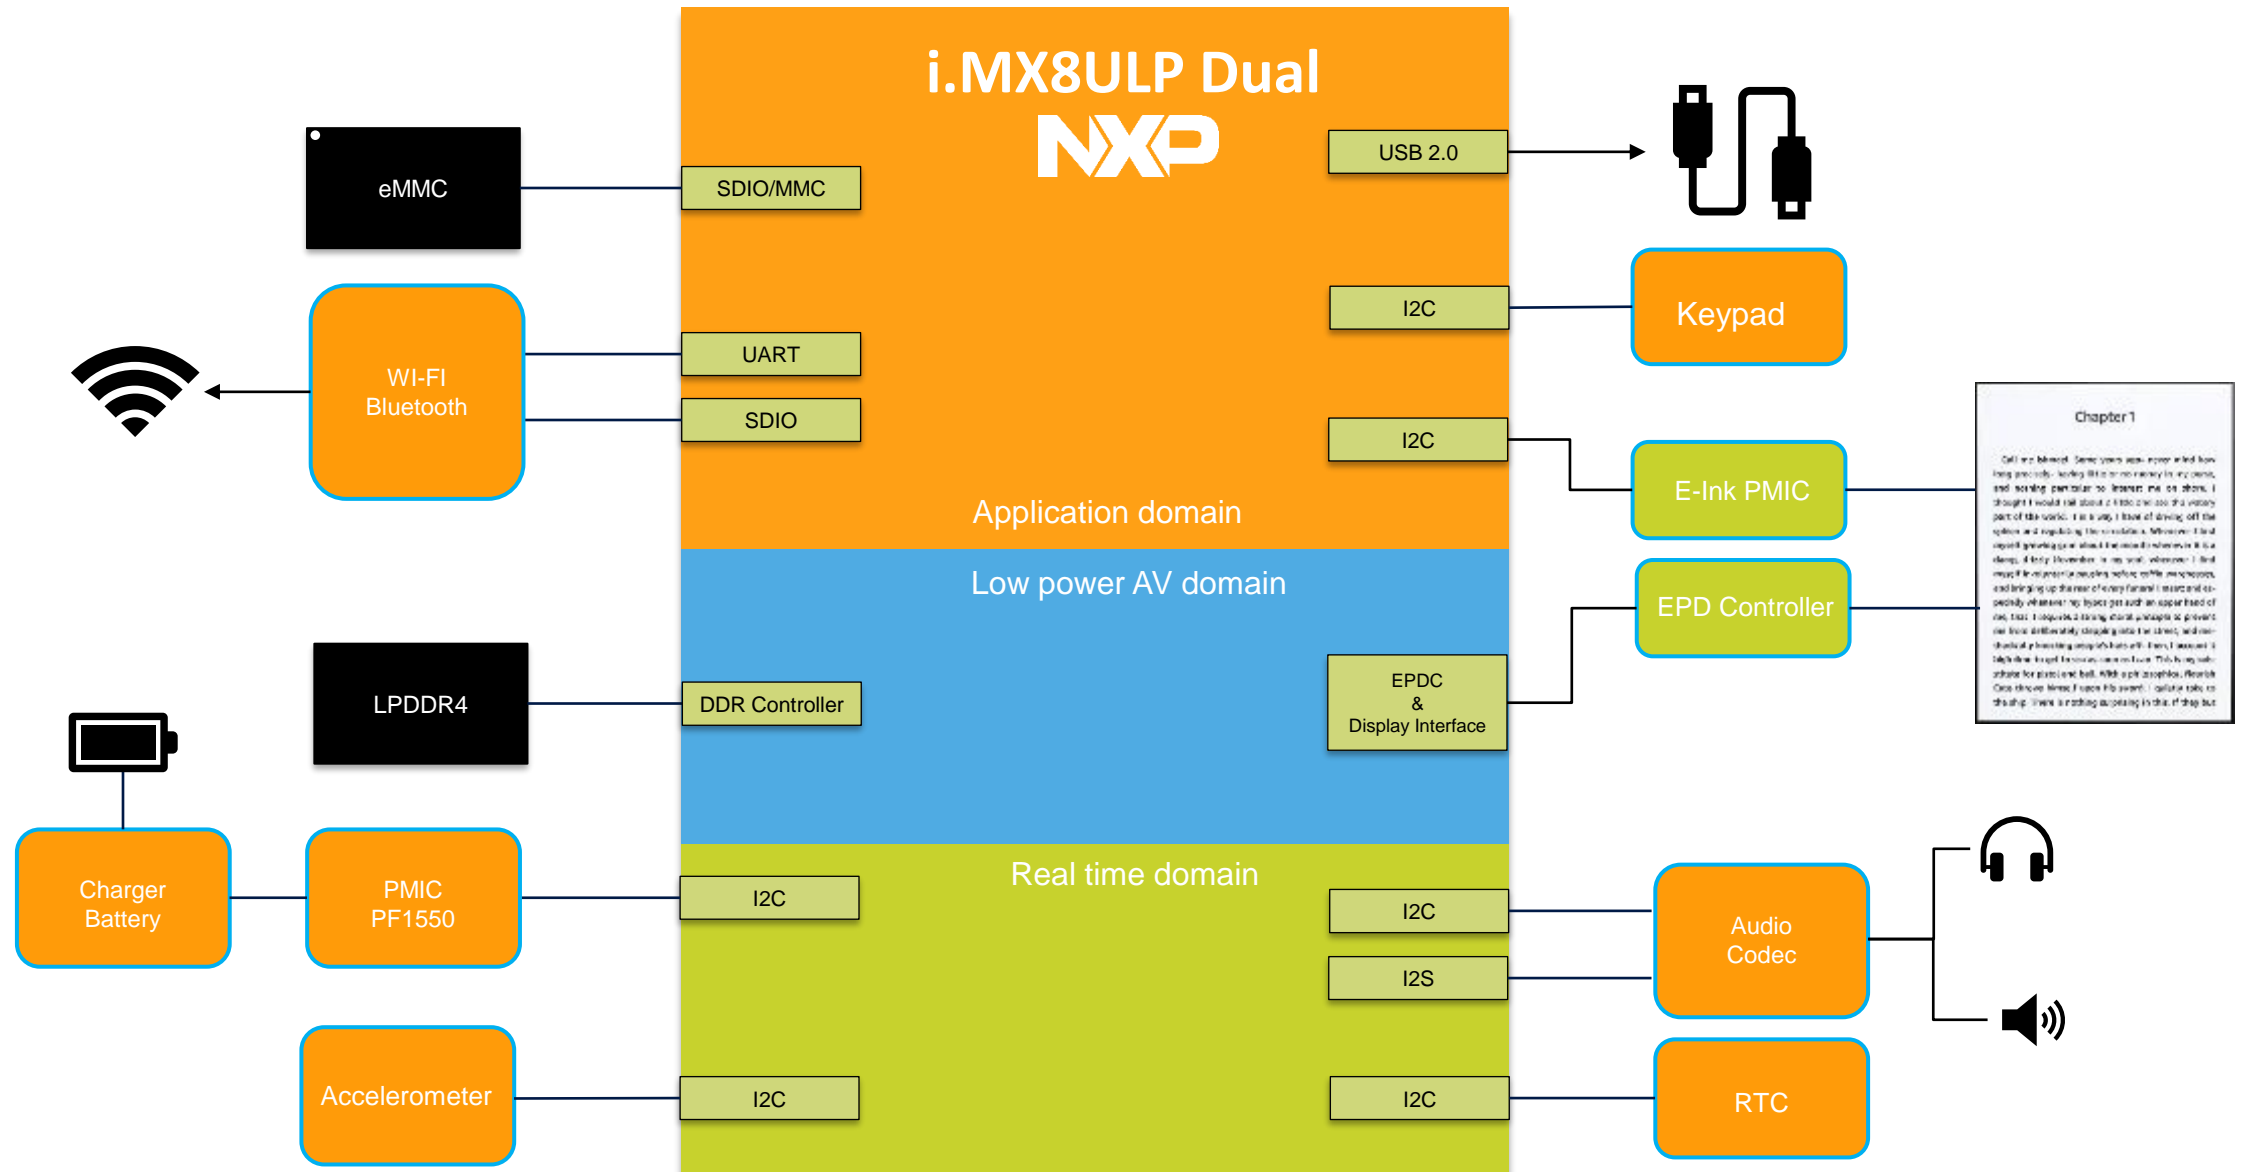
i.MX8ULP Dual
NXP

eMMC

SDIO/MMC

USB 2.0

I2C

Keypad

WI-FI
Bluetooth

UART

SDIO

I2C

E-Ink PMIC

Chapter 1

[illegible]

Application domain

Low power AV domain

EPD Controller

LPDDR4

DDR Controller

EPDC
&
Display Interface

Charger
Battery

PMIC
PF1550

I2C

Real time domain

I2C

I2S

Audio
Codec

Accelerometer

I2C

I2C

RTC